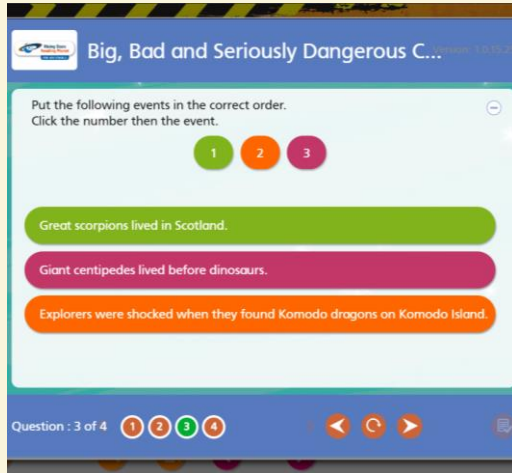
Big, Bad and Seriously Dangerous C...

Version: 1.0.35.2

Put the following events in the correct order.
Click the number then the event.

1 2 3

Great scorpions lived in Scotland.

Giant centipedes lived before dinosaurs.

Explorers were shocked when they found Komodo dragons on Komodo Island.

Question : 3 of 4 1 2 3 4